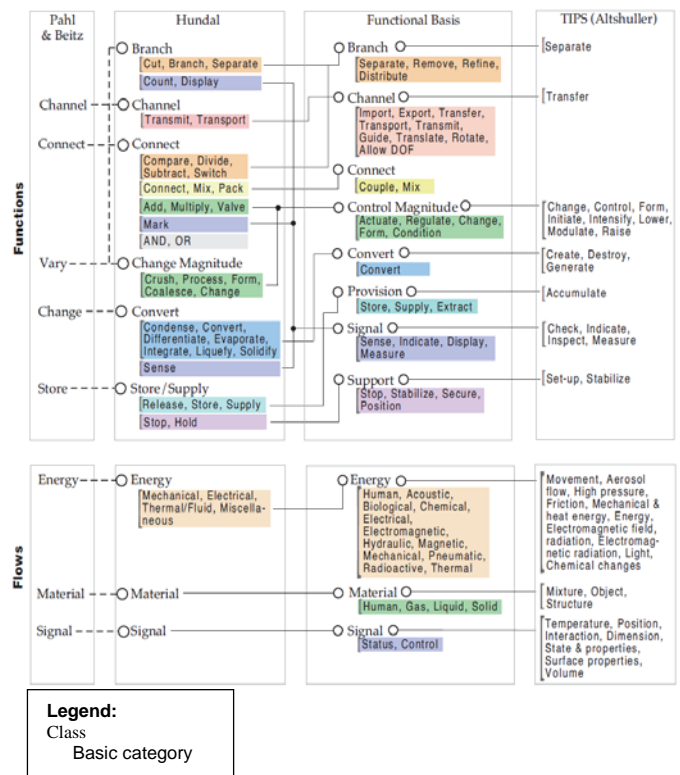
Pahl & Beitz

Hundal

Functional Basis

TIPS (Altshuller)

Functions

Channel

Connect

Vary

Change

Store

Branch
Cut, Branch, Separate
Count, Display

Channel
Transmit, Transport

Connect
Compare, Divide, Subtract, Switch
Connect, Mix, Pack
Add, Multiply, Valve
Mark
AND, OR

Change Magnitude
Crush, Process, Form, Coalesce, Change

Convert
Condense, Convert, Differentiate, Evaporate, Integrate, Liquefy, Solidify
Sense

Store/Supply
Release, Store, Supply
Stop, Hold

Branch
Separate, Remove, Refine, Distribute

Channel
Import, Export, Transfer, Transport, Transmit, Guide, Translate, Rotate, Allow DOF

Connect
Couple, Mix

Control Magnitude
Actuate, Regulate, Change, Form, Condition

Convert
Convert

Provision
Store, Supply, Extract

Signal
Sense, Indicate, Display, Measure

Support
Stop, Stabilize, Secure, Position

Separate

Transfer

Change, Control, Form, Initiate, Intensify, Lower, Modulate, Raise

Create, Destroy, Generate

Accumulate

Check, Indicate, Inspect, Measure

Set-up, Stabilize

Flows

Energy

Material

Signal

Energy
Mechanical, Electrical, Thermal/Fluid, Miscellaneous

Material

Signal

Energy
Human, Acoustic, Biological, Chemical, Electrical, Electromagnetic, Hydraulic, Magnetic, Mechanical, Pneumatic, Radioactive, Thermal

Material
Human, Gas, Liquid, Solid

Signal
Status, Control

Movement, Aerosol flow, High pressure, Friction, Mechanical & heat energy, Energy, Electromagnetic field, radiation, Electromagnetic radiation, Light, Chemical changes

Mixture, Object, Structure

Temperature, Position, Interaction, Dimension, State & properties, Surface properties, Volume

Legend:
Class
Basic category